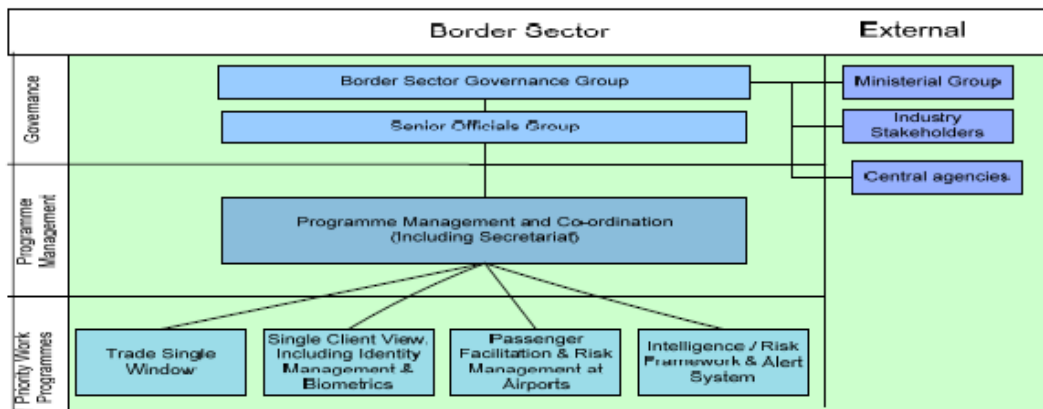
Border Sector

External

Governance

Border Sector Governance Group

Senior Officials Group

Ministerial Group

Industry Stakeholders

Central agencies

Programme Management

Programme Management and Co-ordination (Including Secretariat)

Priority Work Programmes

Trade Single Window

Single Client View, Including Identity Management & Biometrics

Passenger Facilitation & Risk Management at Airports

Intelligence / Risk Framework & Alert System